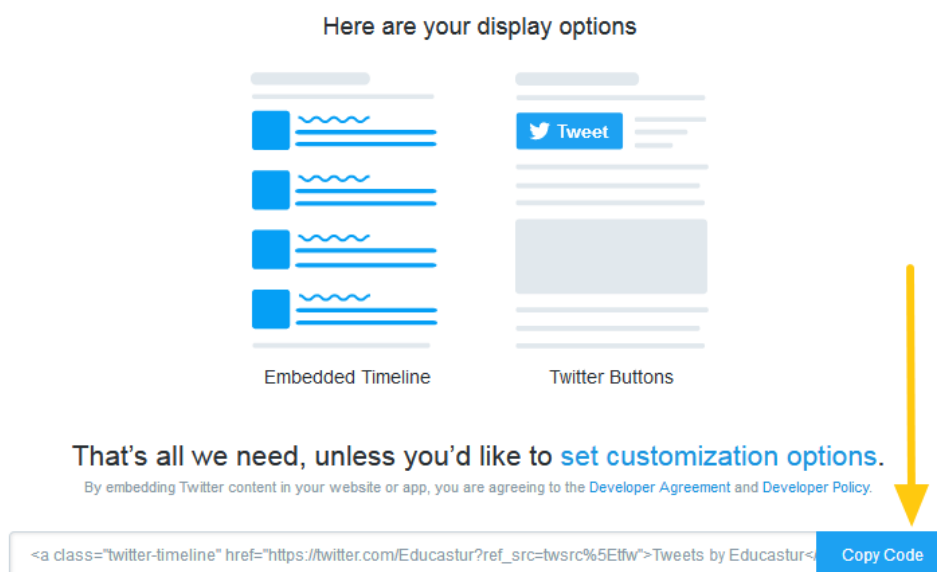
Here are your display options

Tweet

Embedded Timeline

Twitter Buttons

That's all we need, unless you'd like to set customization options.

By embedding Twitter content in your website or app, you are agreeing to the Developer Agreement and Developer Policy.

<a class="twitter-timeline" href="https://twitter.com/Educastur?ref_src=twsrc%5Etfw">Tweets by Educastur<

Copy Code